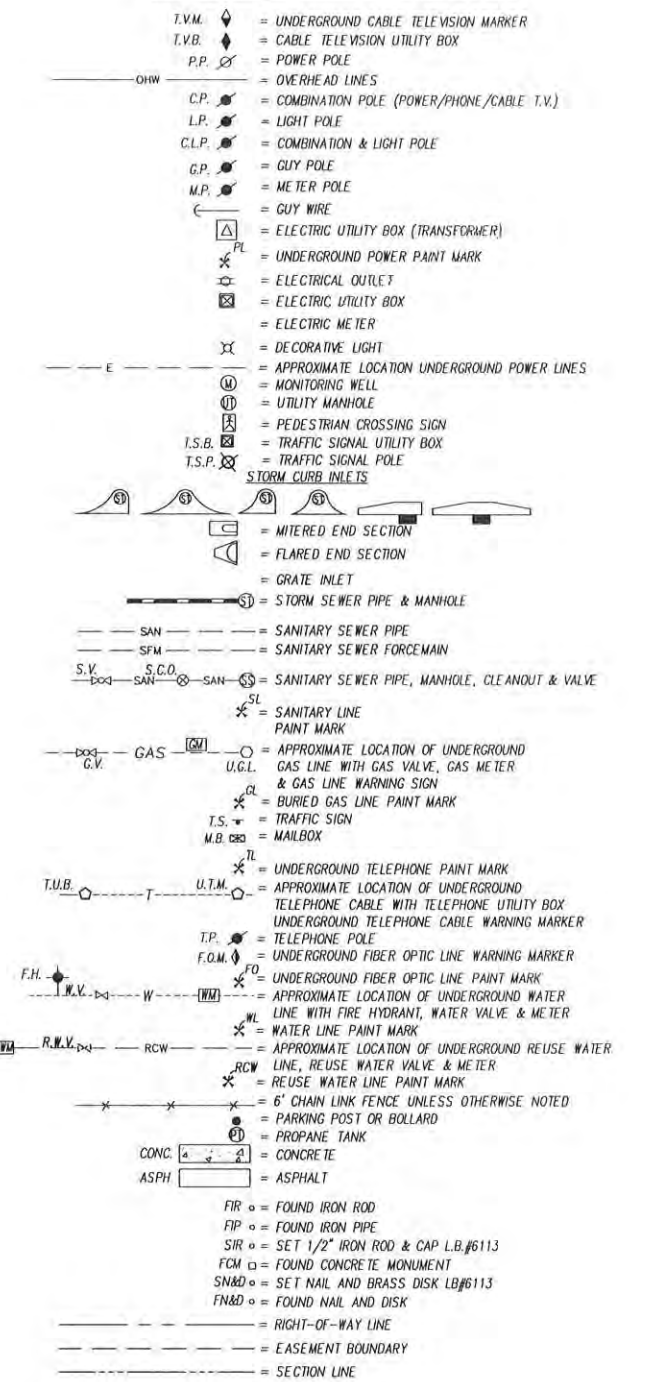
T.V.M. = UNDERGROUND CABLE TELEVISION MARKER
T.V.B. = CABLE TELEVISION UTILITY BOX
P.P. = POWER POLE
OHW = OVERHEAD LINES
C.P. = COMBINATION POLE (POWER/PHONE/CABLE T.V.)
L.P. = LIGHT POLE
C.L.P. = COMBINATION & LIGHT POLE
G.P. = GUY POLE
M.P. = METER POLE
= GUY WIRE
= ELECTRIC UTILITY BOX (TRANSFORMER)
PL = UNDERGROUND POWER PAINT MARK
= ELECTRICAL OUTLET
= ELECTRIC UTILITY BOX
= ELECTRIC METER
= DECORATIVE LIGHT
E = APPROXIMATE LOCATION UNDERGROUND POWER LINES
= MONITORING WELL
= UTILITY MANHOLE
= PEDESTRIAN CROSSING SIGN
T.S.B. = TRAFFIC SIGNAL UTILITY BOX
T.S.P. = TRAFFIC SIGNAL POLE
STORM CURB INLETS
ST ST ST ST
= MITERED END SECTION
= FLARED END SECTION
= GRATE INLET
ST = STORM SEWER PIPE & MANHOLE
SAN = SANITARY SEWER PIPE
SFM = SANITARY SEWER FORCEMAIN
S.V. SAN S.C.O. SAN SS = SANITARY SEWER PIPE, MANHOLE, CLEANOUT & VALVE
SL = SANITARY LINE PAINT MARK
G.V. GAS GM U.G.L. = APPROXIMATE LOCATION OF UNDERGROUND GAS LINE WITH GAS VALVE, GAS METER & GAS LINE WARNING SIGN
GL = BURIED GAS LINE PAINT MARK
T.S. = TRAFFIC SIGN
M.B. = MAILBOX
TL = UNDERGROUND TELEPHONE PAINT MARK
T.U.B. T U.T.M. = APPROXIMATE LOCATION OF UNDERGROUND TELEPHONE CABLE WITH TELEPHONE UTILITY BOX UNDERGROUND TELEPHONE CABLE WARNING MARKER
T.P. = TELEPHONE POLE
F.O.M. = UNDERGROUND FIBER OPTIC LINE WARNING MARKER
FO = UNDERGROUND FIBER OPTIC LINE PAINT MARK
F.H. W.V. W WM = APPROXIMATE LOCATION OF UNDERGROUND WATER LINE WITH FIRE HYDRANT, WATER VALVE & METER
WL = WATER LINE PAINT MARK
WM R.W.V. RCW = APPROXIMATE LOCATION OF UNDERGROUND REUSE WATER LINE, REUSE WATER VALVE & METER
RCW = REUSE WATER LINE PAINT MARK
= 6' CHAIN LINK FENCE UNLESS OTHERWISE NOTED
= PARKING POST OR BOLLARD
PT = PROPANE TANK
CONC. = CONCRETE
ASPH = ASPHALT
FIR = FOUND IRON ROD
FIP = FOUND IRON PIPE
SIR = SET 1/2" IRON ROD & CAP L.B.#6113
FCM = FOUND CONCRETE MONUMENT
SN&D = SET NAIL AND BRASS DISK LB#6113
FN&D = FOUND NAIL AND DISK
= RIGHT-OF-WAY LINE
= EASEMENT BOUNDARY
= SECTION LINE